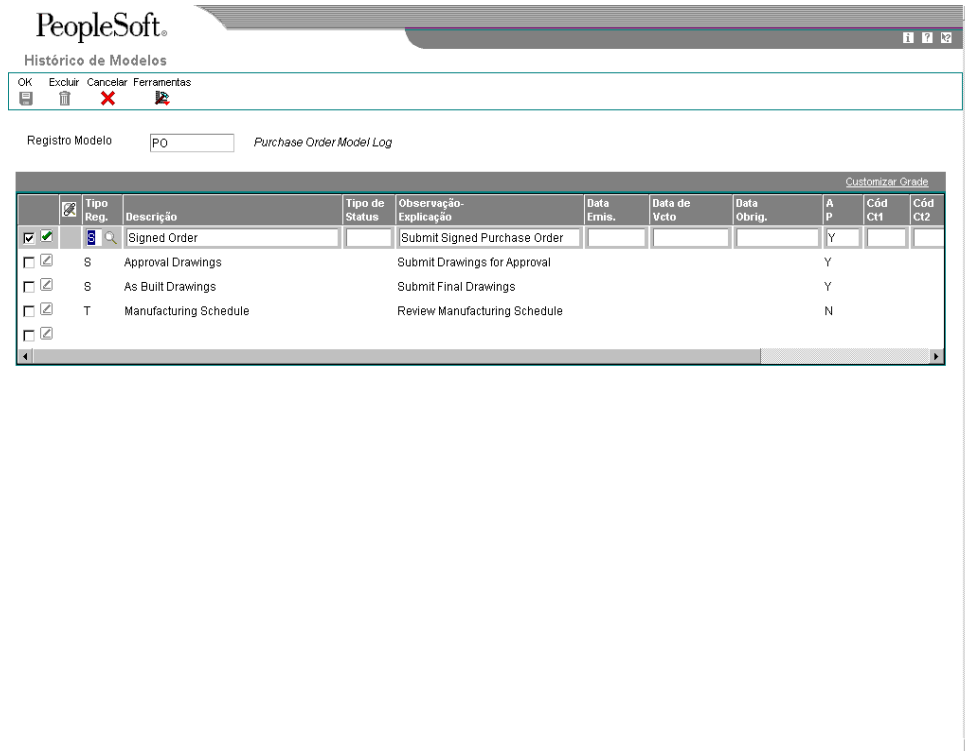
PeopleSoft.

Histórico de Modelos

OK Excluir Cancelar Ferramentas

Registro Modelo PO Purchase Order Model Log

Customizar Grade

| Tipo Reg. | Descrição | Tipo de Status | Observação-Explicação | Data Emis. | Data de Vcto | Data Obrig. | A P | Cód Ct1 | Cód Ct2 |
|---|---|---|---|---|---|---|---|---|---|
| S | Signed Order | | Submit Signed Purchase Order | | | | Y | | |
| S | Approval Drawings | | Submit Drawings for Approval | | | | Y | | |
| S | As Built Drawings | | Submit Final Drawings | | | | Y | | |
| T | Manufacturing Schedule | | Review Manufacturing Schedule | | | | N | | |